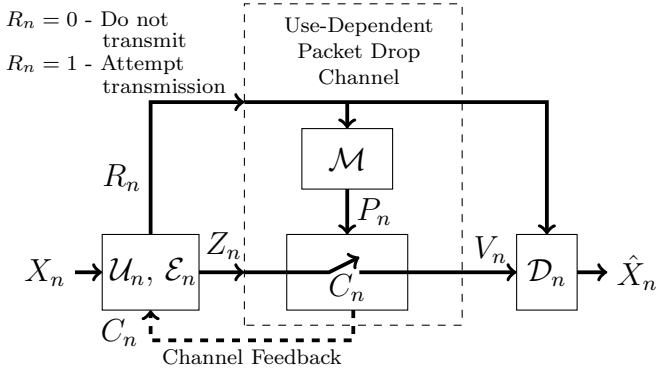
$R_n = 0$ - Do not transmit
$R_n = 1$ - Attempt transmission

Use-Dependent Packet Drop Channel

$\mathcal{M}$

$R_n$

$P_n$

$X_n$

$\mathcal{U}_n, \mathcal{E}_n$

$Z_n$

$C_n$

$V_n$

$\mathcal{D}_n$

$\hat{X}_n$

$C_n$

Channel Feedback